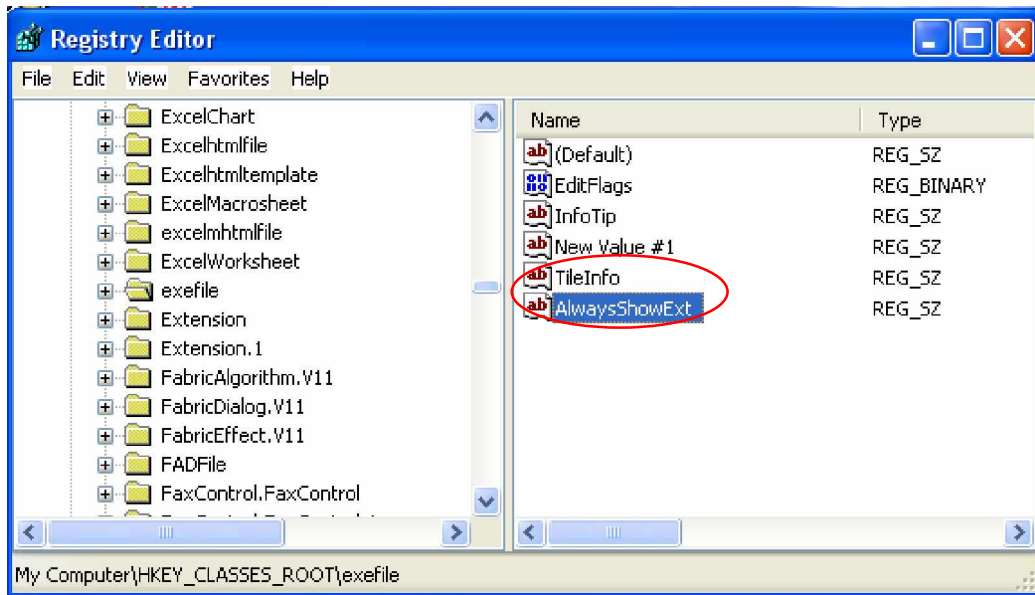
Registry Editor

File Edit View Favorites Help

ExcelChart
Excelhtmlfile
Excelhtmltemplate
ExcelMacrosheet
excelmhtmlfile
ExcelWorksheet
exefile
Extension
Extension.1
FabricAlgorithm.V11
FabricDialog.V11
FabricEffect.V11
FADFile
FaxControl.FaxControl
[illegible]

| Name | Type |
|---|---|
| (Default) | REG_SZ |
| EditFlags | REG_BINARY |
| InfoTip | REG_SZ |
| New Value #1 | REG_SZ |
| TileInfo | REG_SZ |
| AlwaysShowExt | REG_SZ |

My Computer\HKEY_CLASSES_ROOT\exefile